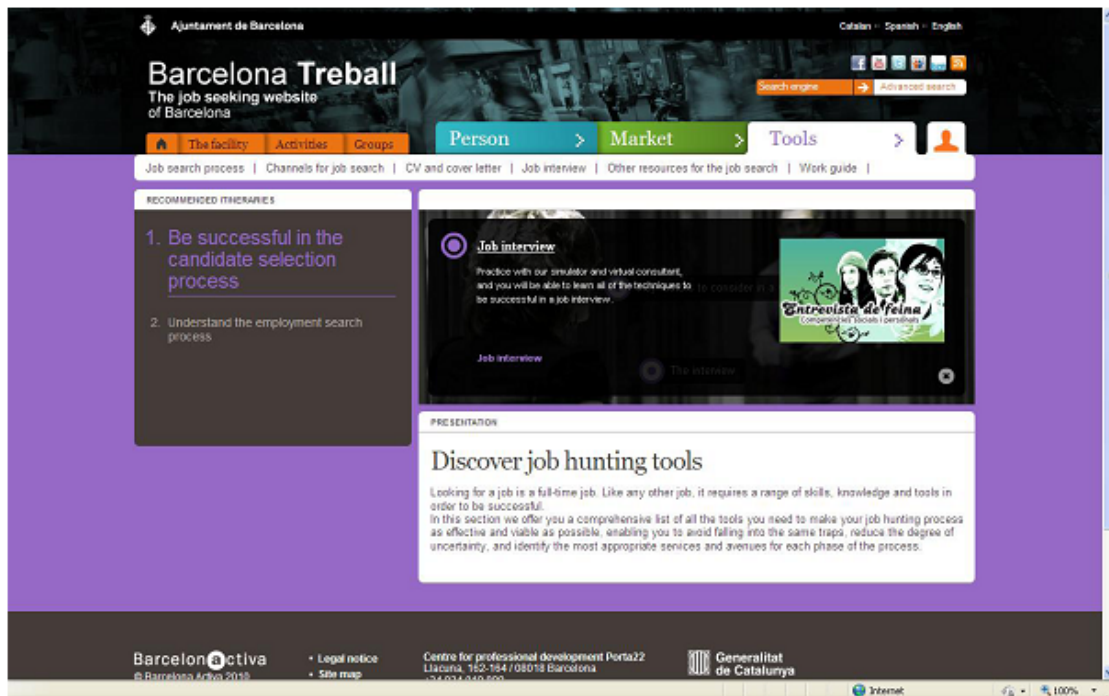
Ajuntament de Barcelona

Catalan · Spanish · English

Barcelona Treball
The job seeking website of Barcelona

Search engine → Advanced search

The facility | Activities | Groups

Person > Market > Tools >

Job search process | Channels for job search | CV and cover letter | Job interview | Other resources for the job search | Work guide |

RECOMMENDED ITINERARIES

1. Be successful in the candidate selection process

2. Understand the employment search process

Job interview

Practice with our simulator and virtual consultant, and you will be able to learn all of the techniques to be successful in a job interview.

Job interview

The interview

Entrevista de feina
Competències socials i personals

PRESENTATION

Discover job hunting tools

Looking for a job is a full-time job. Like any other job, it requires a range of skills, knowledge and tools in order to be successful.
In this section we offer you a comprehensive list of all the tools you need to make your job hunting process as effective and viable as possible, enabling you to avoid falling into the same traps, reduce the degree of uncertainty, and identify the most appropriate services and avenues for each phase of the process.

Barcelona activa
© Barcelona Activa 2010

• Legal notice
• Site map

Centre for professional development Porta22
Llacuna, 162-164 / 08018 Barcelona
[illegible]

Generalitat de Catalunya

Internet 100%